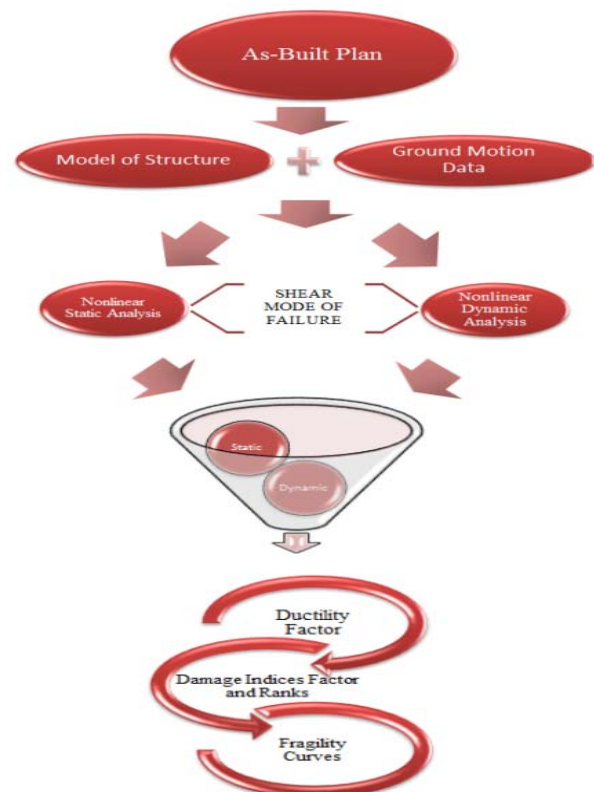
As-Built Plan

Model of Structure

Ground Motion Data

Nonlinear Static Analysis

SHEAR MODE OF FAILURE

Nonlinear Dynamic Analysis

Static

Dynamic

Ductility Factor

Damage Indices Factor and Ranks

Fragility Curves